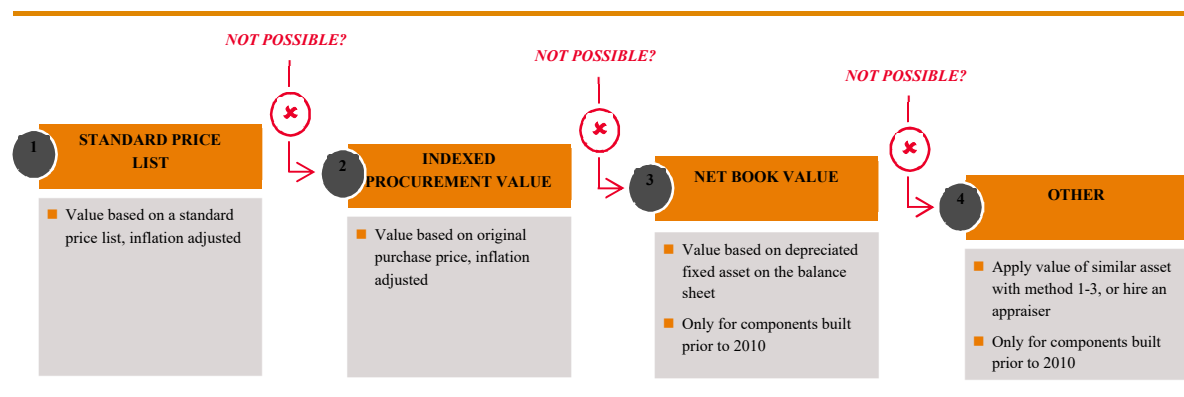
NOT POSSIBLE?

NOT POSSIBLE?

NOT POSSIBLE?

1 STANDARD PRICE LIST

■ Value based on a standard price list, inflation adjusted

2 INDEXED PROCUREMENT VALUE

■ Value based on original purchase price, inflation adjusted

3 NET BOOK VALUE

■ Value based on depreciated fixed asset on the balance sheet

■ Only for components built prior to 2010

4 OTHER

■ Apply value of similar asset with method 1-3, or hire an appraiser

■ Only for components built prior to 2010